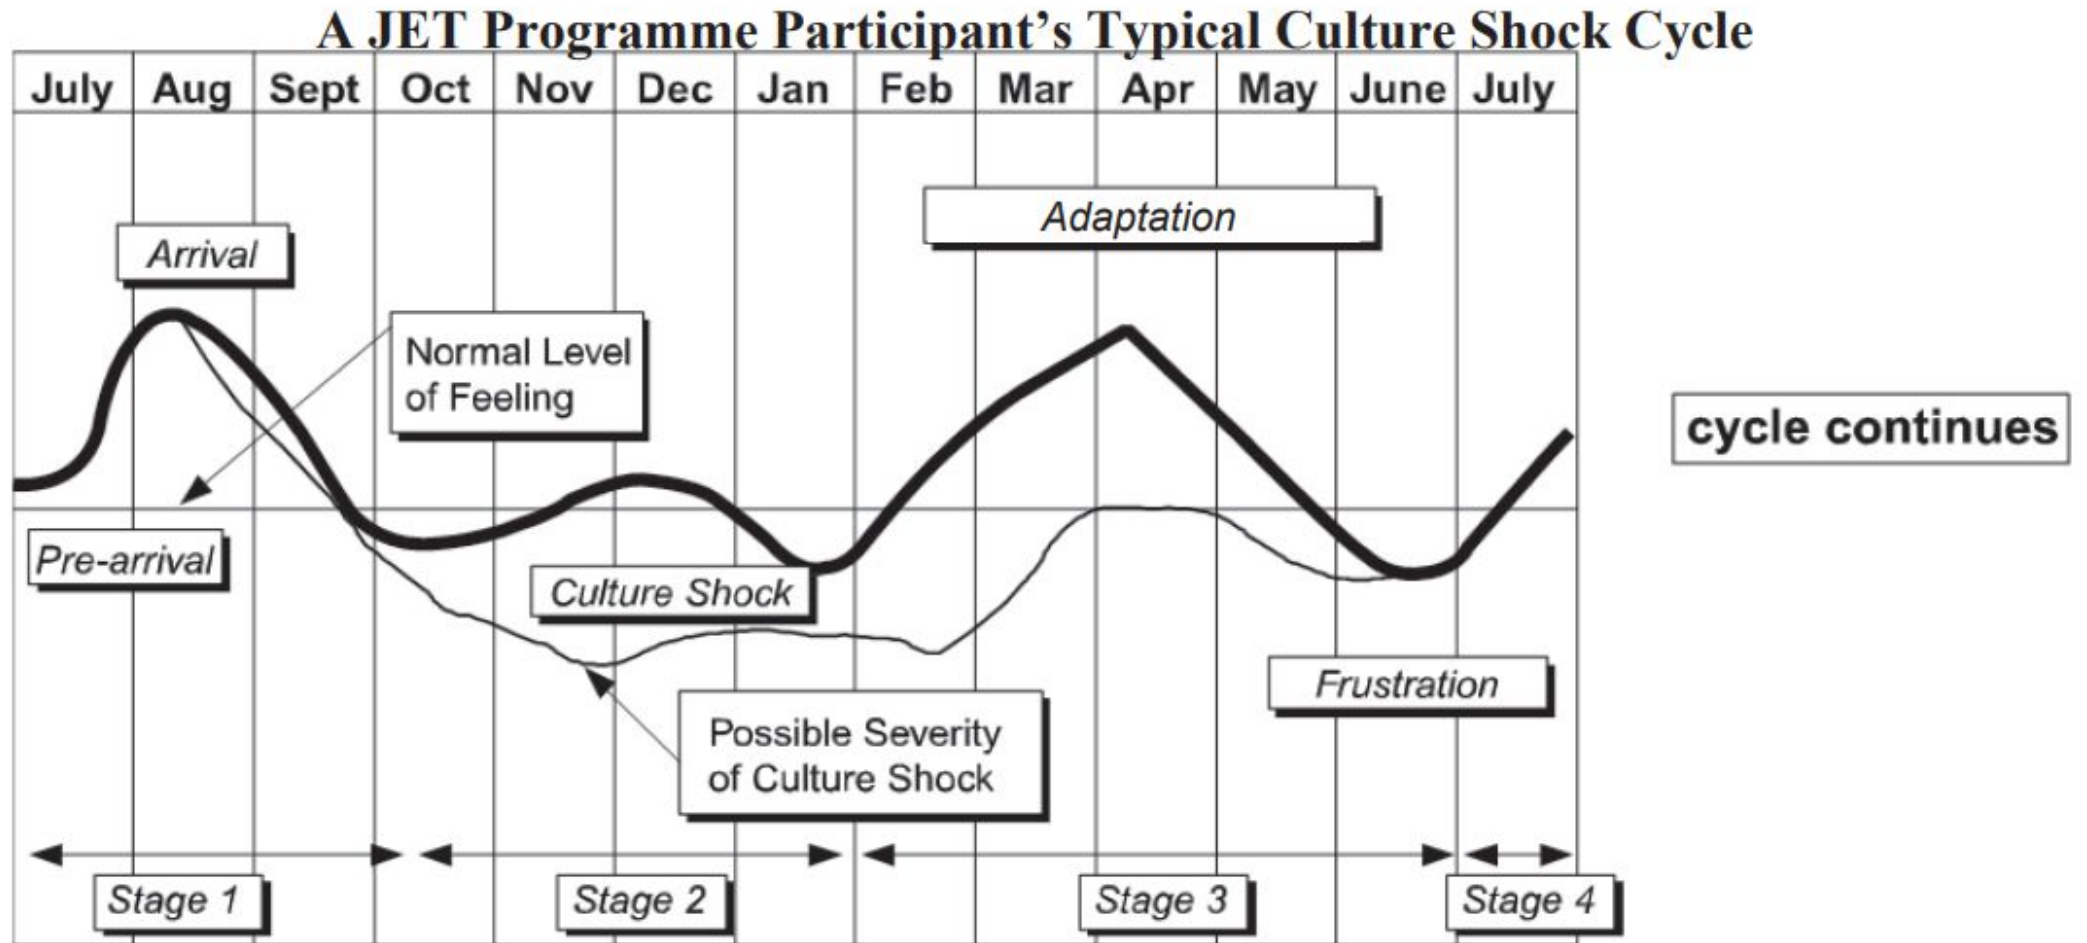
A JET Programme Participant's Typical Culture Shock Cycle

| July | Aug | Sept | Oct | Nov | Dec | Jan | Feb | Mar | Apr | May | June | July |
|---|---|---|---|---|---|---|---|---|---|---|---|---|

Adaptation

Arrival

Normal Level of Feeling

cycle continues

Pre-arrival

Culture Shock

Frustration

Possible Severity of Culture Shock

Stage 1

Stage 2

Stage 3

Stage 4